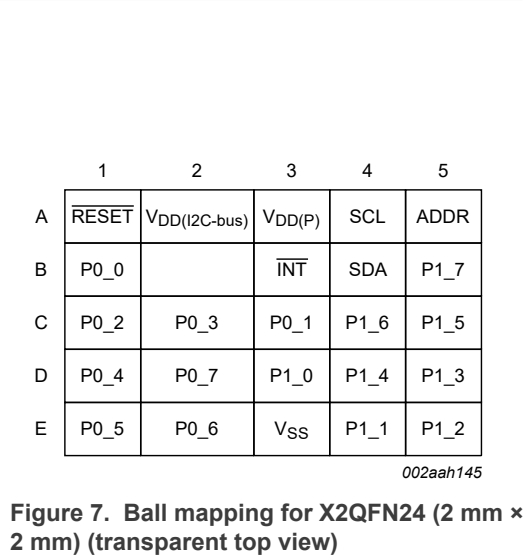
|   | 1 | 2 | 3 | 4 | 5 |
|---|---|---|---|---|---|
| A | $\overline{\text{RESET}}$ | $V_{DD(I2C-bus)}$ | $V_{DD(P)}$ | SCL | ADDR |
| B | P0_0 |  | $\overline{\text{INT}}$ | SDA | P1_7 |
| C | P0_2 | P0_3 | P0_1 | P1_6 | P1_5 |
| D | P0_4 | P0_7 | P1_0 | P1_4 | P1_3 |
| E | P0_5 | P0_6 | $V_{SS}$ | P1_1 | P1_2 |

002aah145

**Figure 7. Ball mapping for X2QFN24 (2 mm × 2 mm) (transparent top view)**